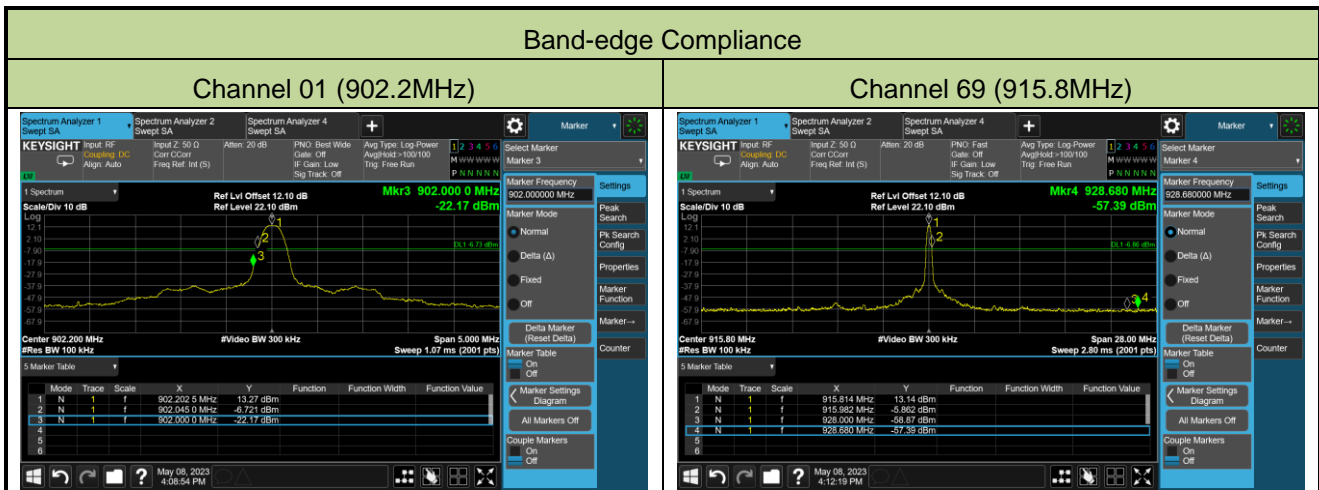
Band-edge Compliance

Channel 01 (902.2MHz)

Spectrum Analyzer 1 Swept SA | Spectrum Analyzer 2 Swept SA | Spectrum Analyzer 4 Swept SA | + | Marker

KEYSIGHT Input: RF Coupling: DC Align: Auto | Input Z: 50 Ω Corr CCorr Freq Ref: Int (S) | Atten: 20 dB | PNO: Best Wide Gate: Off IF Gain: Low Sig Track: Off | Avg Type: Log-Power Avg|Hold:>100/100 Trig: Free Run | 1 2 3 4 5 6 M WWWWW P NNNNN

Select Marker
Marker 3

1 Spectrum
Scale/Div 10 dB
Log
Ref Lvl Offset 12.10 dB
Ref Level 22.10 dBm
Mkr3 902.000 0 MHz
-22.17 dBm

12.1
2.10
-7.90
-17.9
-27.9
-37.9
-47.9
-57.9
-67.9

DL1 -6.73 dBm

Center 902.200 MHz
#Res BW 100 kHz
#Video BW 300 kHz
Span 5.000 MHz
Sweep 1.07 ms (2001 pts)

5 Marker Table

| | Mode | Trace | Scale | X | Y | Function | Function Width | Function Value |
|---|---|---|---|---|---|---|---|---|
| 1 | N | 1 | f | 902.202 5 MHz | 13.27 dBm | | | |
| 2 | N | 1 | f | 902.045 0 MHz | -6.721 dBm | | | |
| 3 | N | 1 | f | 902.000 0 MHz | -22.17 dBm | | | |
| 4 | | | | | | | | |
| 5 | | | | | | | | |
| 6 | | | | | | | | |

Marker Frequency
902.000000 MHz
Marker Mode
Normal
Delta (Δ)
Fixed
Off
Delta Marker (Reset Delta)
Marker Table
On
Off
Marker Settings Diagram
All Markers Off
Couple Markers
On
Off

Settings
Peak Search
Pk Search Config
Properties
Marker Function
Marker→
Counter

May 08, 2023
4:08:54 PM

Channel 69 (915.8MHz)

Spectrum Analyzer 1 Swept SA | Spectrum Analyzer 2 Swept SA | Spectrum Analyzer 4 Swept SA | + | Marker

KEYSIGHT Input: RF Coupling: DC Align: Auto | Input Z: 50 Ω Corr CCorr Freq Ref: Int (S) | Atten: 20 dB | PNO: Fast Gate: Off IF Gain: Low Sig Track: Off | Avg Type: Log-Power Avg|Hold:>100/100 Trig: Free Run | 1 2 3 4 5 6 M WWWWW P NNNNN

Select Marker
Marker 4

1 Spectrum
Scale/Div 10 dB
Log
Ref Lvl Offset 12.10 dB
Ref Level 22.10 dBm
Mkr4 928.680 MHz
-57.39 dBm

12.1
2.10
-7.90
-17.9
-27.9
-37.9
-47.9
-57.9
-67.9

DL1 -6.86 dBm

Center 915.80 MHz
#Res BW 100 kHz
#Video BW 300 kHz
Span 28.00 MHz
Sweep 2.80 ms (2001 pts)

5 Marker Table

| | Mode | Trace | Scale | X | Y | Function | Function Width | Function Value |
|---|---|---|---|---|---|---|---|---|
| 1 | N | 1 | f | 915.814 MHz | 13.14 dBm | | | |
| 2 | N | 1 | f | 915.982 MHz | -5.862 dBm | | | |
| 3 | N | 1 | f | 928.000 MHz | -58.87 dBm | | | |
| 4 | N | 1 | f | 928.680 MHz | -57.39 dBm | | | |
| 5 | | | | | | | | |
| 6 | | | | | | | | |

Marker Frequency
928.680000 MHz
Marker Mode
Normal
Delta (Δ)
Fixed
Off
Delta Marker (Reset Delta)
Marker Table
On
Off
Marker Settings Diagram
All Markers Off
Couple Markers
On
Off

Settings
Peak Search
Pk Search Config
Properties
Marker Function
Marker→
Counter

May 08, 2023
4:12:19 PM